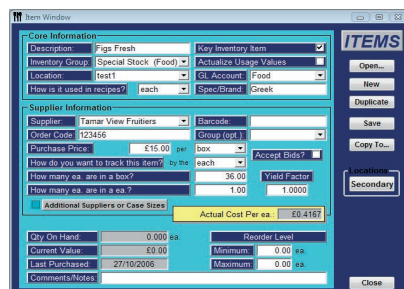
Item Window

Core Information
Description: Figs Fresh
Key Inventory Item
Inventory Group: Special Stock (Food)
Actualize Usage Values
Location: test1
GL Account: Food
How is it used in recipes? each
Spec/Brand: Greek

Supplier Information
Supplier: Tamar View Fruitiers
Barcode:
Order Code: 123456
Group (opt.)
Purchase Price: £15.00 per box
How do you want to track this item? by the each
Accept Bids?
How many ea. are in a box? 36.00
Yield Factor
How many ea. are in a ea.? 1.00
1.0000
Additional Suppliers or Case Sizes
Actual Cost Per ea.: £0.4167

Qty On Hand: 0.000 ea.
Current Value: £0.00
Last Purchased: 27/10/2006
Comments/Notes:
Reorder Level
Minimum: 0.00 ea.
Maximum: 0.00 ea.

ITEMS
Open...
New
Duplicate
Save
Copy To...
Locations
Secondary
Close